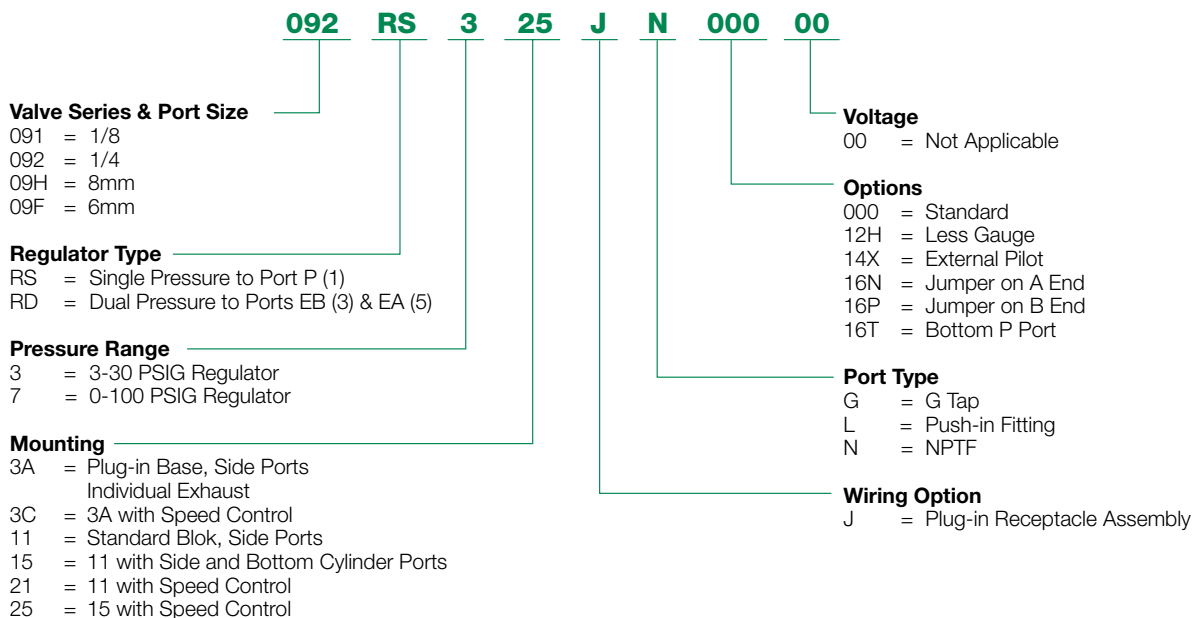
092 RS 3 25 J N 000 00

Valve Series & Port Size
091 = 1/8
092 = 1/4
09H = 8mm
09F = 6mm

Regulator Type
RS = Single Pressure to Port P (1)
RD = Dual Pressure to Ports EB (3) & EA (5)

Pressure Range
3 = 3-30 PSIG Regulator
7 = 0-100 PSIG Regulator

Mounting
3A = Plug-in Base, Side Ports Individual Exhaust
3C = 3A with Speed Control
11 = Standard Blok, Side Ports
15 = 11 with Side and Bottom Cylinder Ports
21 = 11 with Speed Control
25 = 15 with Speed Control

Voltage
00 = Not Applicable

Options
000 = Standard
12H = Less Gauge
14X = External Pilot
16N = Jumper on A End
16P = Jumper on B End
16T = Bottom P Port

Port Type
G = G Tap
L = Push-in Fitting
N = NPTF

Wiring Option
J = Plug-in Receptacle Assembly